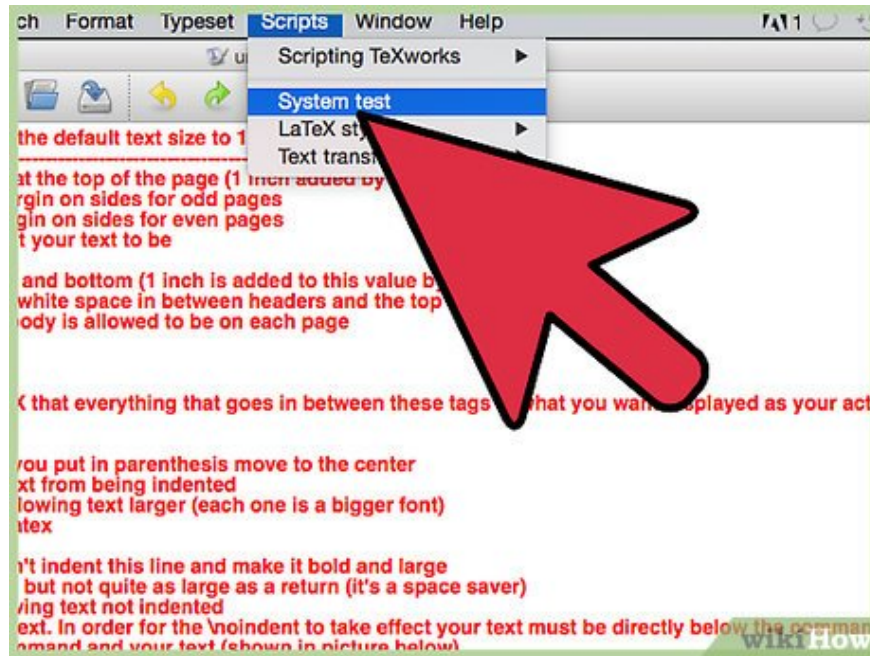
ch Format Typeset Scripts Window Help

Scripting TeXworks
System test
LaTeX sty
Text transl

u

the default text size to 1
at the top of the page (1 inch added by
rgin on sides for odd pages
gin on sides for even pages
t your text to be

and bottom (1 inch is added to this value by
white space in between headers and the top
ody is allowed to be on each page

X that everything that goes in between these tags what you wa splayed as your act

you put in parenthesis move to the center
xt from being indented
lowing text larger (each one is a bigger font)
atex

n't indent this line and make it bold and large
but not quite as large as a return (it's a space saver)
ving text not indented
ext. In order for the \noindent to take effect your text must be directly below the comma
mmand and your text (shown in picture below)

wikiHow